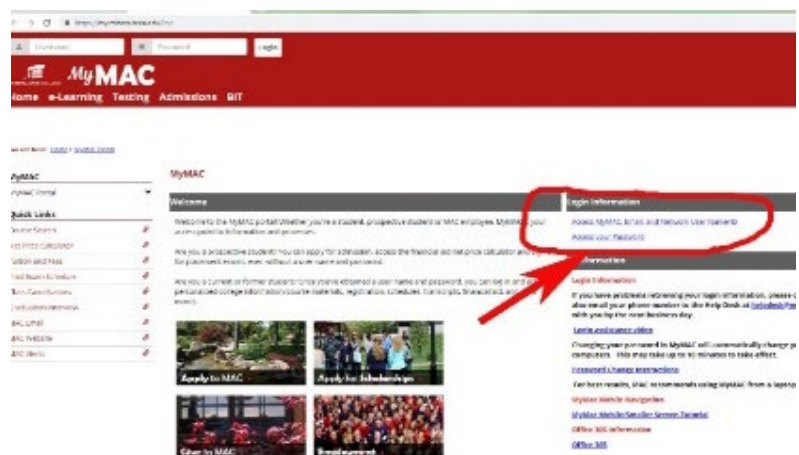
Username Password Login

MyMAC

Home e-Learning Testing Admissions BIT

MyMAC

MyMAC Portal

Quick Links

Course Search

Net Price Calculator

Tuition and Fees

Find Room Schedule

Take Class Sections

Graduation Interview

MAC Email

MAC Website

MAC Alerts

MyMAC

Welcome

Welcome to the MyMAC portal! Whether you're a student, prospective student or MAC employee, MyMAC is your access point to information and processes.

Are you a prospective student? You can apply for admission, access the financial aid net price calculator and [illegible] for placement exams, even without a user name and password.

Are you a current or former student? Once you've obtained a user name and password, you can log in and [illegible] personalized college information, course materials, registration, schedules, transcripts, financial aid, and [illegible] more.

Apply to MAC

Apply for Scholarships

Give to MAC

Employment

Login Information

Access MyMAC, Email and Network User Name(s)

Access your Password

Information

Login Information

If you have problems retrieving your login information, please c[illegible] also email your phone number to the Help Desk at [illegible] with you by the next business day.

Login assistance video

Changing your password in MyMAC will automatically change y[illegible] computers. This may take up to 10 minutes to take effect.

Password Change Instructions

For best results, MAC recommends using MyMAC from a lapto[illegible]

MyMAC Mobile Navigation

MyMAC Mobile/Smaller Screen Tutorial

Office 365 Information

Office 365